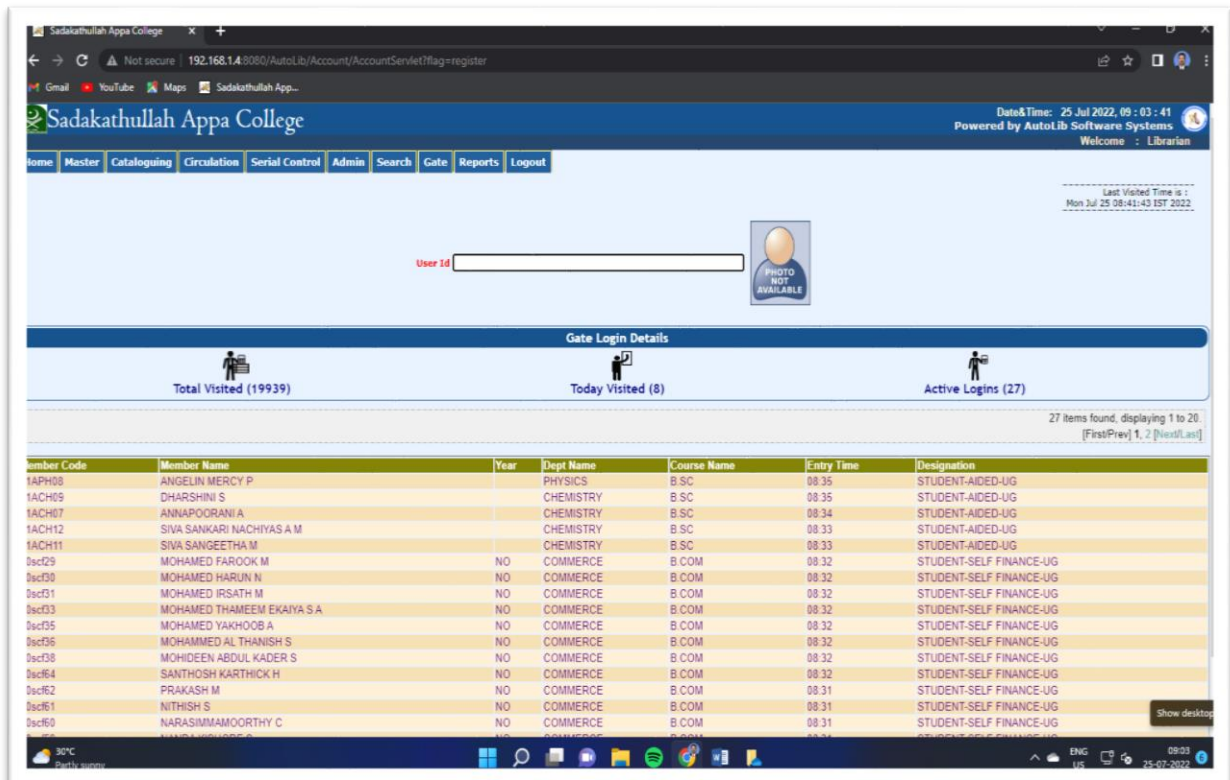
Sadakathullah Appa College ×

Not secure | 192.168.1.4:8080/AutoLib/Account/AccountServlet?flag=register

Gmail YouTube Maps Sadakathullah App...

Sadakathullah Appa College

Date&Time: 25 Jul 2022, 09 : 03 : 41
Powered by AutoLib Software Systems
Welcome : Librarian

Home Master Cataloguing Circulation Serial Control Admin Search Gate Reports Logout

Last Visited Time is :
Mon Jul 25 08:41:43 IST 2022

User Id

PHOTO NOT AVAILABLE

Gate Login Details

Total Visited (19939)

Today Visited (8)

Active Logins (27)

27 items found, displaying 1 to 20.
[First/Prev] 1, 2 [Next/Last]

| ember Code | Member Name | Year | Dept Name | Course Name | Entry Time | Designation |
|---|---|---|---|---|---|---|
| 1APH08 | ANGELIN MERCY P | | PHYSICS | B.SC | 08:35 | STUDENT-AIDED-UG |
| 1ACH09 | DHARSHINI S | | CHEMISTRY | B.SC | 08:35 | STUDENT-AIDED-UG |
| 1ACH07 | ANNAPOORANI A | | CHEMISTRY | B.SC | 08:34 | STUDENT-AIDED-UG |
| 1ACH12 | SIVA SANKARI NACHIYAS A M | | CHEMISTRY | B.SC | 08:33 | STUDENT-AIDED-UG |
| 1ACH11 | SIVA SANGEETHA M | | CHEMISTRY | B.SC | 08:33 | STUDENT-AIDED-UG |
| 0scf29 | MOHAMED FAROOK M | NO | COMMERCE | B.COM | 08:32 | STUDENT-SELF FINANCE-UG |
| 0scf30 | MOHAMED HARUN N | NO | COMMERCE | B.COM | 08:32 | STUDENT-SELF FINANCE-UG |
| 0scf31 | MOHAMED IRSATH M | NO | COMMERCE | B.COM | 08:32 | STUDENT-SELF FINANCE-UG |
| 0scf33 | MOHAMED THAMEEM EKAIYA S A | NO | COMMERCE | B.COM | 08:32 | STUDENT-SELF FINANCE-UG |
| 0scf35 | MOHAMED YAKHOOB A | NO | COMMERCE | B.COM | 08:32 | STUDENT-SELF FINANCE-UG |
| 0scf36 | MOHAMMED AL THANISH S | NO | COMMERCE | B.COM | 08:32 | STUDENT-SELF FINANCE-UG |
| 0scf38 | MOHIDEEN ABDUL KADER S | NO | COMMERCE | B.COM | 08:32 | STUDENT-SELF FINANCE-UG |
| 0scf64 | SANTHOSH KARTHICK H | NO | COMMERCE | B.COM | 08:32 | STUDENT-SELF FINANCE-UG |
| 0scf62 | PRAKASH M | NO | COMMERCE | B.COM | 08:31 | STUDENT-SELF FINANCE-UG |
| 0scf61 | NITHISH S | NO | COMMERCE | B.COM | 08:31 | STUDENT-SELF FINANCE-UG |
| 0scf60 | NARASIMMAMOORTHY C | NO | COMMERCE | B.COM | 08:31 | STUDENT-SELF FINANCE-UG |

Show desktop

30°C
Partly sunny

ENG US 09:03 25-07-2022